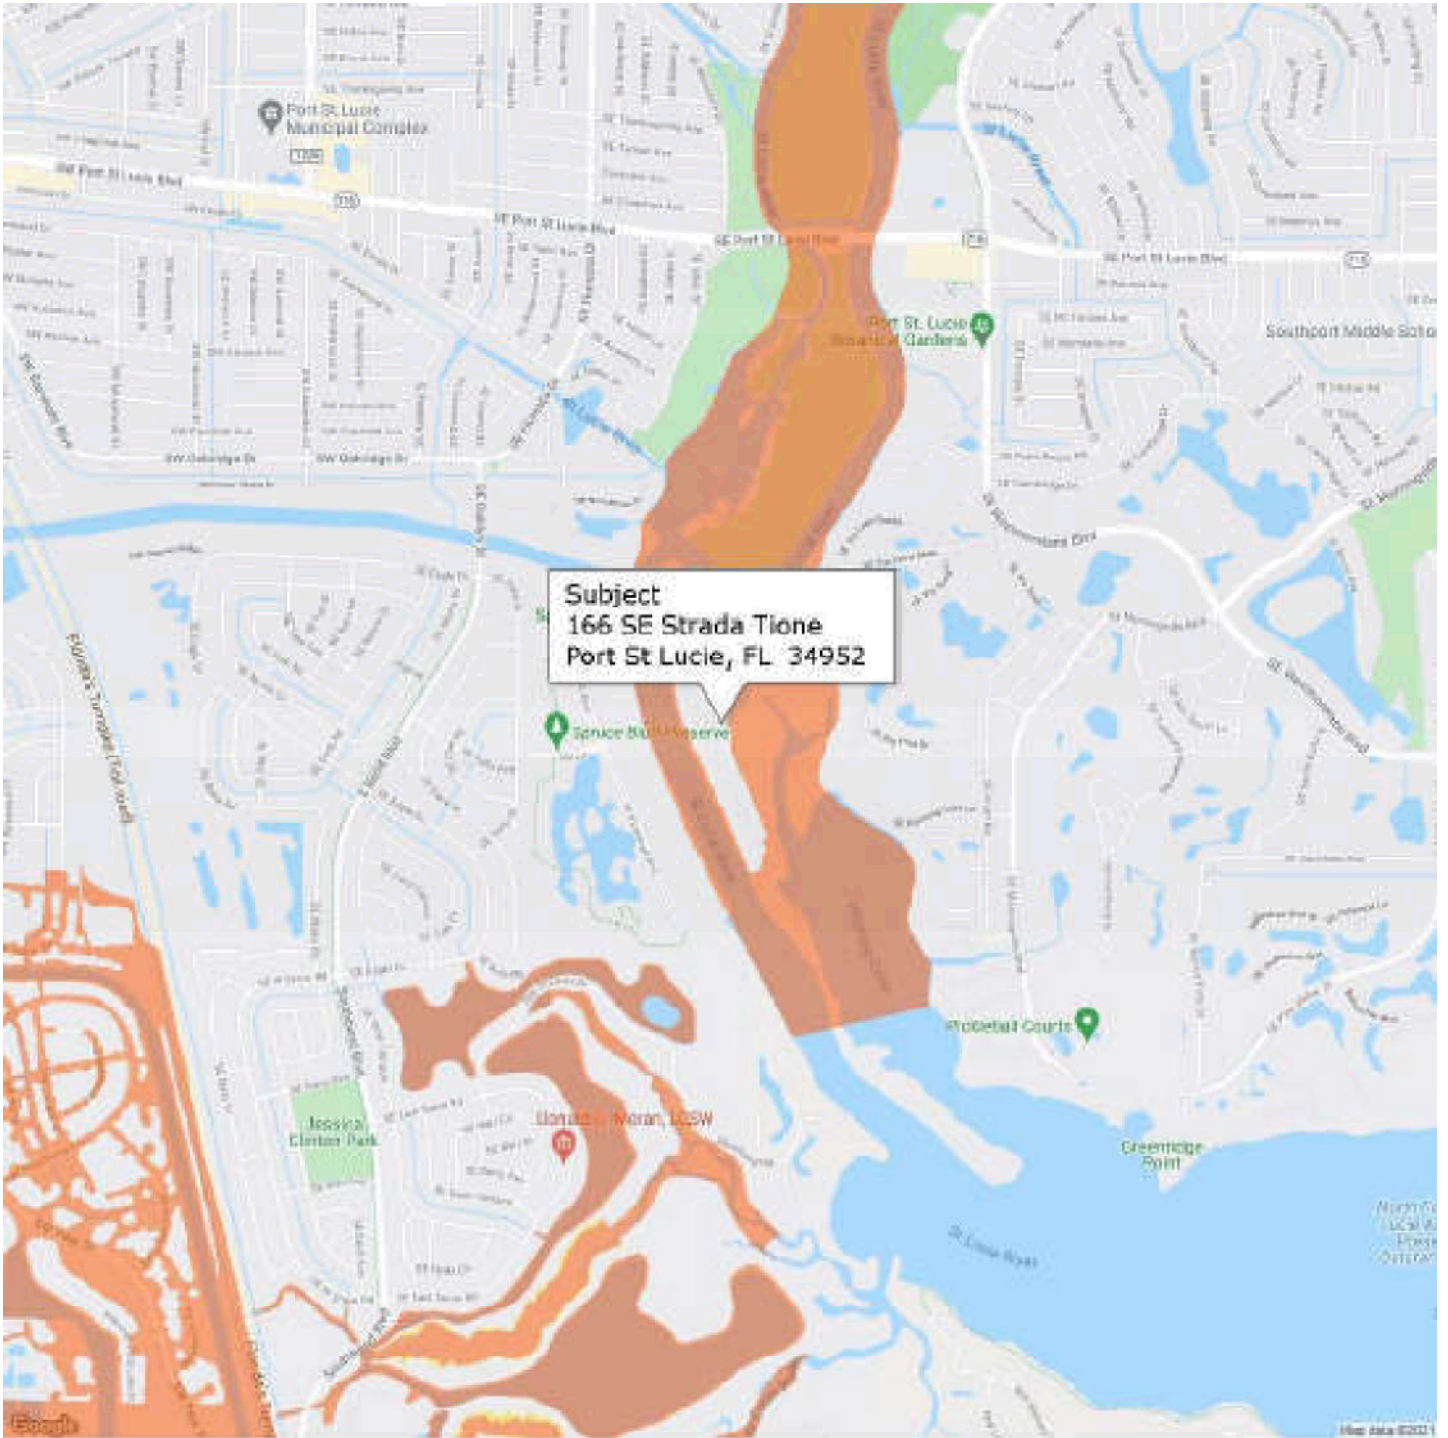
Port St. Lucie Municipal Complex

SW Port St Lucie Blvd

SE Port St Lucie Blvd

Port St. Lucie Botanical Gardens

Southport Middle Scho

SW Oakridge Dr

SE Westmoreland Blvd

Subject
166 SE Strada Tione
Port St Lucie, FL 34952

Spruce Bluff Preserve

Florida's Turnpike

Pickleball Courts

Jessica Clinton Park

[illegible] LCSW

Greenridge Point

St Lucie River

Google

Map data ©2021